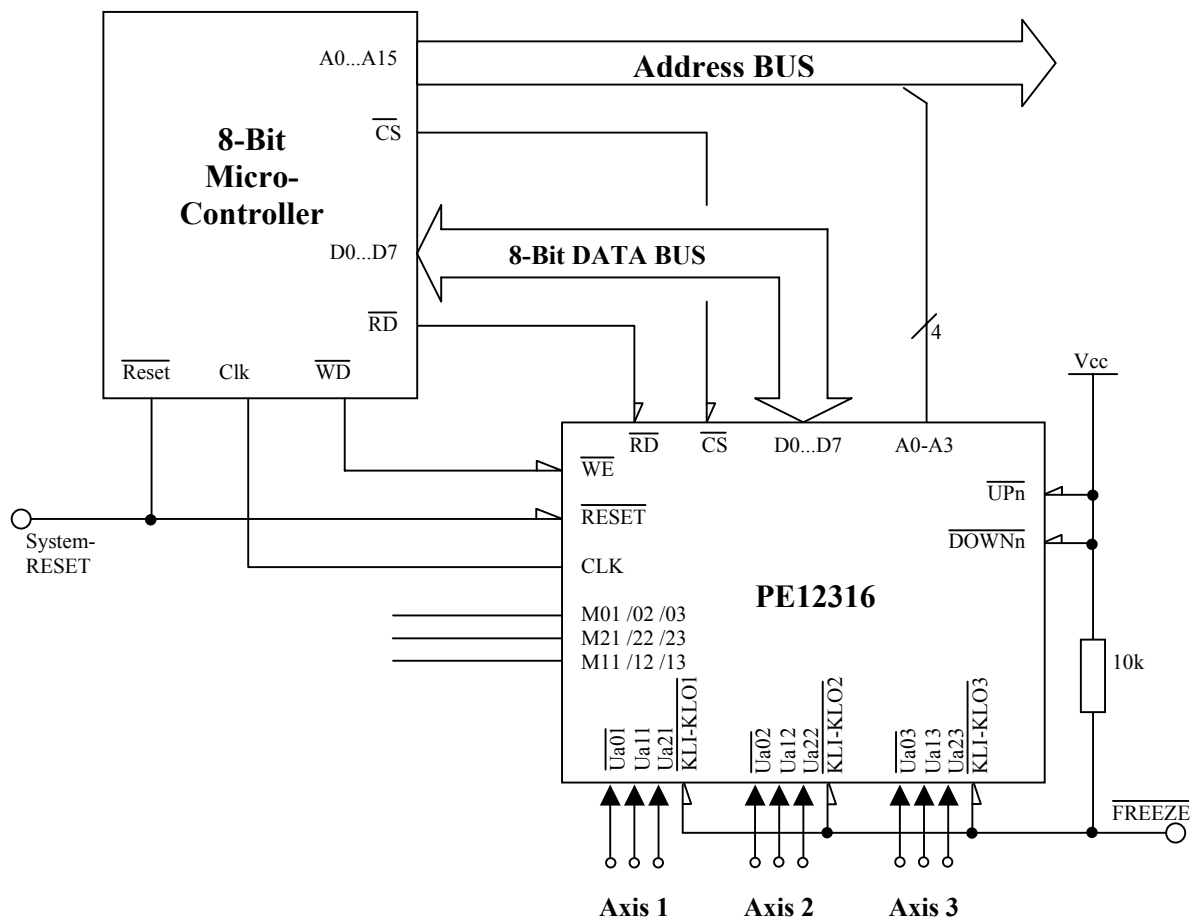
A0...A15

Address BUS

$\overline{CS}$

8-Bit Micro-Controller

D0...D7

8-Bit DATA BUS

$\overline{RD}$

4

$\overline{Reset}$ Clk $\overline{WD}$

Vcc

$\overline{RD}$ $\overline{CS}$ D0...D7 A0-A3

$\overline{WE}$

$\overline{UPn}$

$\overline{RESET}$

$\overline{DOWNn}$

System-RESET

CLK

PE12316

M01 /02 /03
M21 /22 /23
M11 /12 /13

10k

$\overline{Ua01}$ Ua11 $\overline{Ua21}$ $\overline{KLI-KLO1}$

$\overline{Ua02}$ Ua12 $\overline{Ua22}$ $\overline{KLI-KLO2}$

$\overline{Ua03}$ Ua13 $\overline{Ua23}$ $\overline{KLI-KLO3}$

$\overline{FREEZE}$

Axis 1 Axis 2 Axis 3